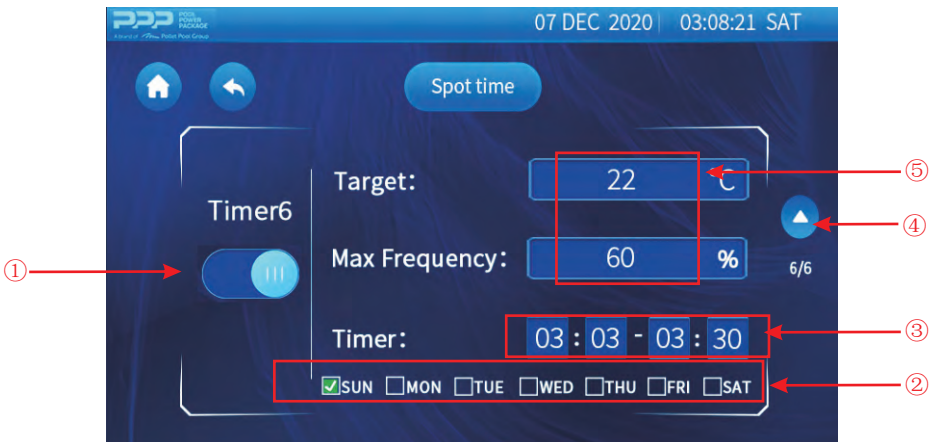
PPP POOL POWER PACKAGE
A brand of Poolst Pool Group

07 DEC 2020 | 03:08:21 SAT

Spot time

Timer6

Target: 22 ℃

Max Frequency: 60 %

Timer: 03 : 03 - 03 : 30

☑SUN ☐MON ☐TUE ☐WED ☐THU ☐FRI ☐SAT

6/6

①
②
③
④
⑤